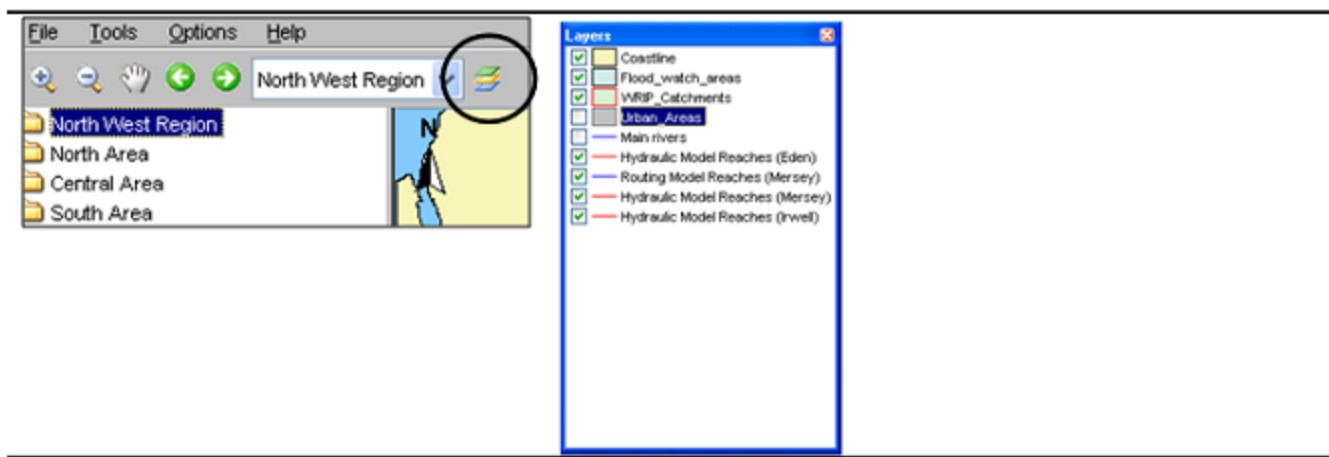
File Tools Options Help

North West Region

North West Region
North Area
Central Area
South Area

N

Layers

Coastline
Flood_watch_areas
WRIP_Catchments
Urban_Areas
Main rivers
Hydraulic Model Reaches (Eden)
Routing Model Reaches (Mersey)
Hydraulic Model Reaches (Mersey)
Hydraulic Model Reaches (Irwell)